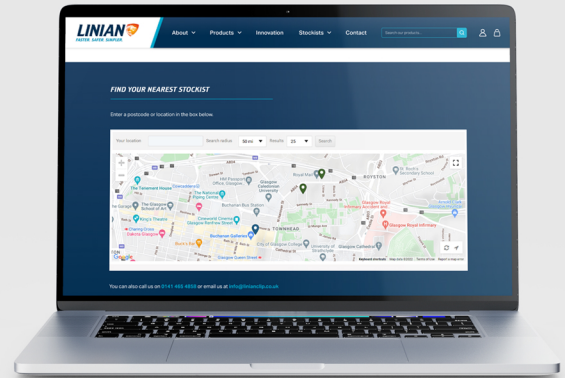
LINIAN
FASTER. SAFER. SIMPLER.

About Products Innovation Stockists Contact

Search our products...

FIND YOUR NEAREST STOCKIST

Enter a postcode or location in the box below.

Your location | Search radius 50 mi | Results 25 | Search

ROYSTON
TOWNHEAD
The Townhead Village
HM Passport Office Glasgow
Glasgow Caledonian University
The National Piping Centre
Buchanan Bus Station
The Glasgow School of Art
King's Theatre
Cineworld Cinema Glasgow Renfrew Street
Buchanan Galleries
City of Glasgow College
University of Strathclyde
Glasgow Cathedral
Glasgow Royal Infirmary
Glasgow Queen Street
Charing Cross
Dakota Glasgow
Google
Keyboard shortcuts Map data ©2022 Terms of Use Report a map error

You can also call us on 0141 465 6850 or email us at info@linianllp.co.uk